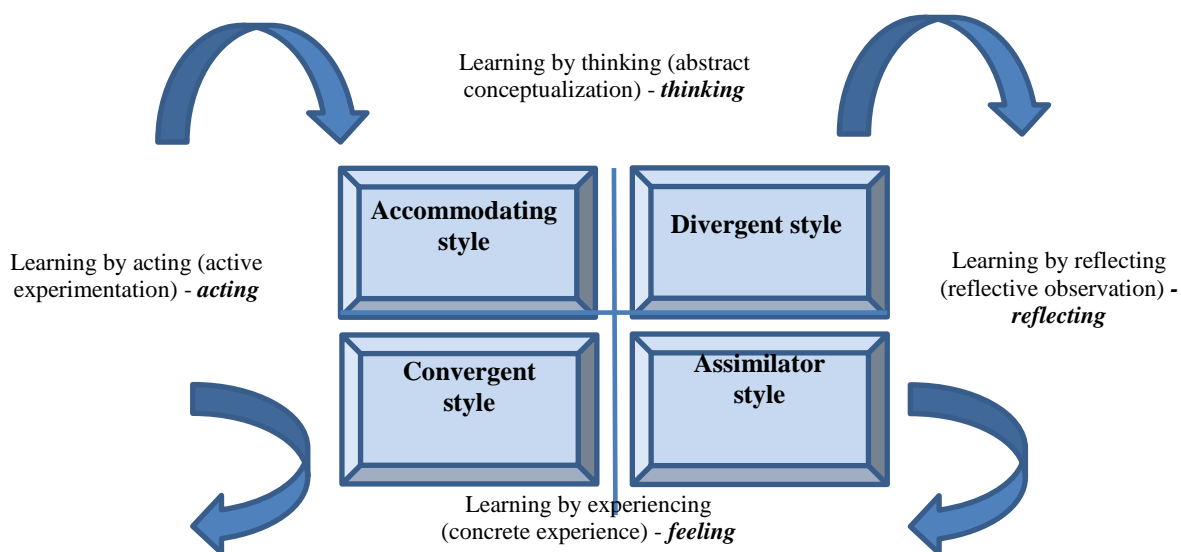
Learning by thinking (abstract conceptualization) - ***thinking***

Learning by acting (active experimentation) - ***acting***

**Accommodating style**

**Divergent style**

Learning by reflecting (reflective observation) **- *reflecting***

**Convergent style**

**Assimilator style**

Learning by experiencing (concrete experience) - ***feeling***